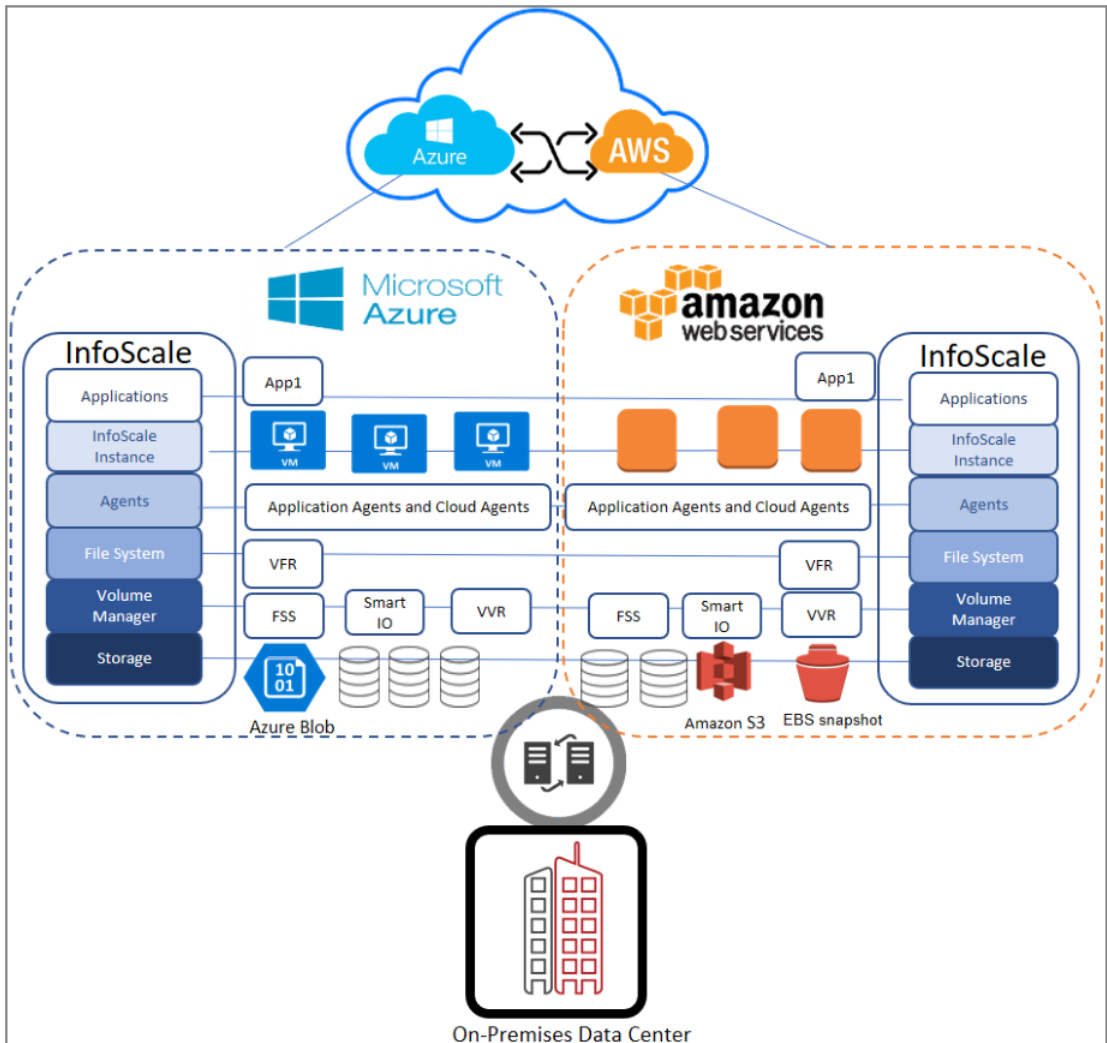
Azure
AWS

Microsoft Azure

amazon web services

InfoScale
Applications
InfoScale Instance
Agents
File System
Volume Manager
Storage

App1
VM
VM
VM
Application Agents and Cloud Agents
VFR
FSS
Smart IO
VVR
10 01
Azure Blob

App1
Application Agents and Cloud Agents
VFR
FSS
Smart IO
VVR
Amazon S3
EBS snapshot

InfoScale
Applications
InfoScale Instance
Agents
File System
Volume Manager
Storage

On-Premises Data Center